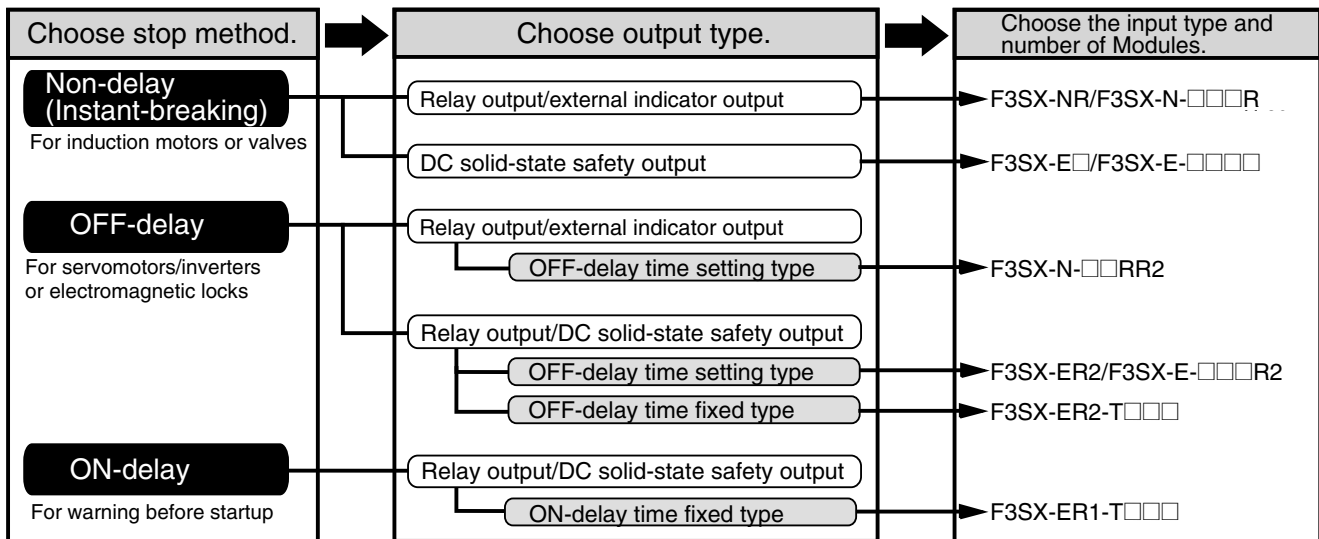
Choose stop method.

Non-delay (Instant-breaking)
For induction motors or valves

OFF-delay
For servomotors/inverters or electromagnetic locks

ON-delay
For warning before startup

Choose output type.

Relay output/external indicator output

DC solid-state safety output

Relay output/external indicator output

OFF-delay time setting type

Relay output/DC solid-state safety output

OFF-delay time setting type

OFF-delay time fixed type

Relay output/DC solid-state safety output

ON-delay time fixed type

Choose the input type and number of Modules.

F3SX-NR/F3SX-N-□□□R

F3SX-E□/F3SX-E-□□□□

F3SX-N-□□RR2

F3SX-ER2/F3SX-E-□□□R2

F3SX-ER2-T□□□

F3SX-ER1-T□□□